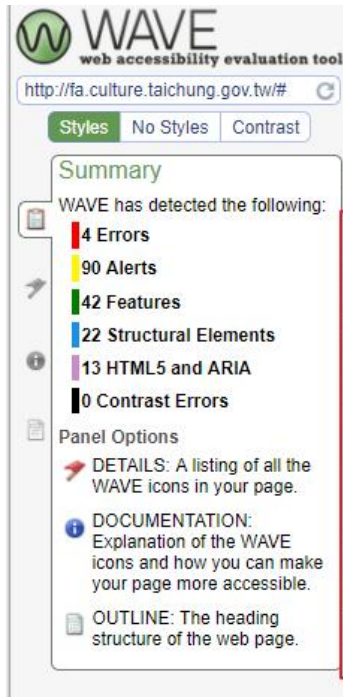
WAVE
web accessibility evaluation tool

http://fa.culture.taichung.gov.tw/#

Styles | No Styles | Contrast

Summary

WAVE has detected the following:

4 Errors

90 Alerts

42 Features

22 Structural Elements

13 HTML5 and ARIA

0 Contrast Errors

Panel Options

DETAILS: A listing of all the WAVE icons in your page.

DOCUMENTATION: Explanation of the WAVE icons and how you can make your page more accessible.

OUTLINE: The heading structure of the web page.